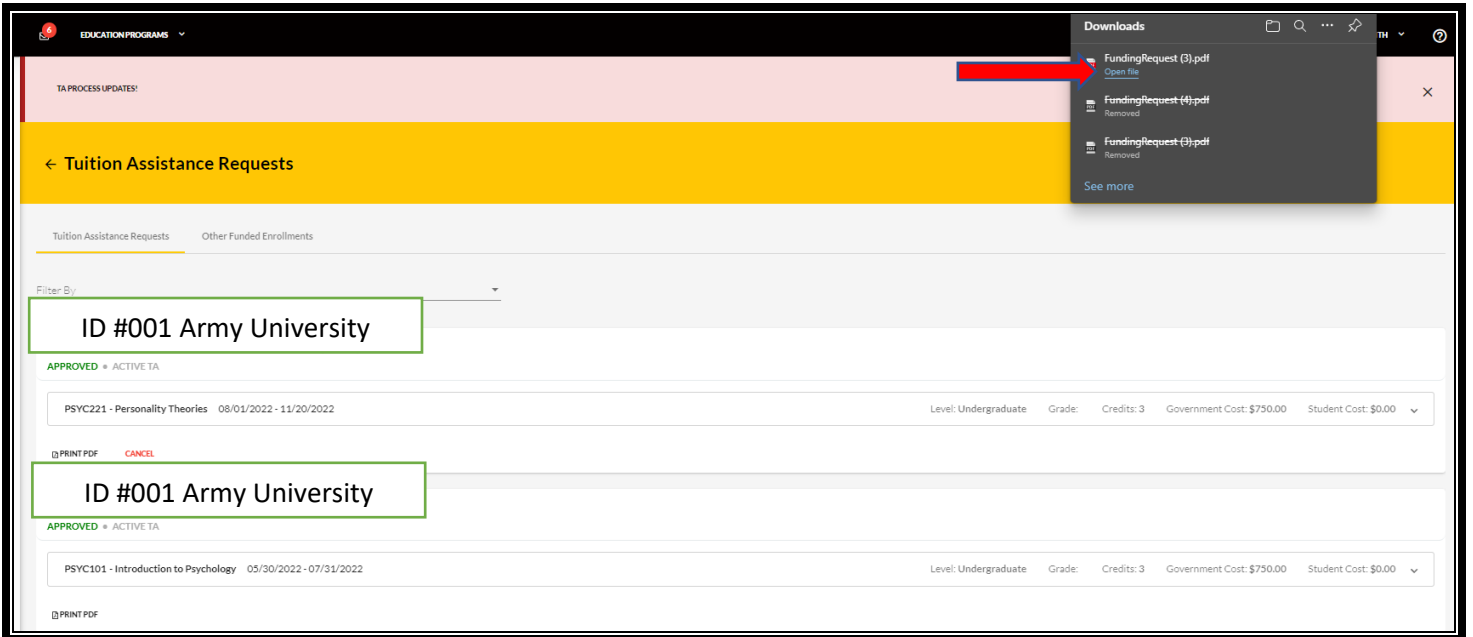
6 EDUCATION PROGRAMS

TH

TA PROCESS UPDATES!

← Tuition Assistance Requests

Downloads

FundingRequest (3).pdf
Open file

FundingRequest (4).pdf
Removed

FundingRequest (3).pdf
Removed

See more

Tuition Assistance Requests Other Funded Enrollments

Filter By

ID #001 Army University

APPROVED • ACTIVE TA

PSYC221 - Personality Theories 08/01/2022 - 11/20/2022 Level: Undergraduate Grade: Credits: 3 Government Cost: $750.00 Student Cost: $0.00

PRINT PDF CANCEL

ID #001 Army University

APPROVED • ACTIVE TA

PSYC101 - Introduction to Psychology 05/30/2022 - 07/31/2022 Level: Undergraduate Grade: Credits: 3 Government Cost: $750.00 Student Cost: $0.00

PRINT PDF